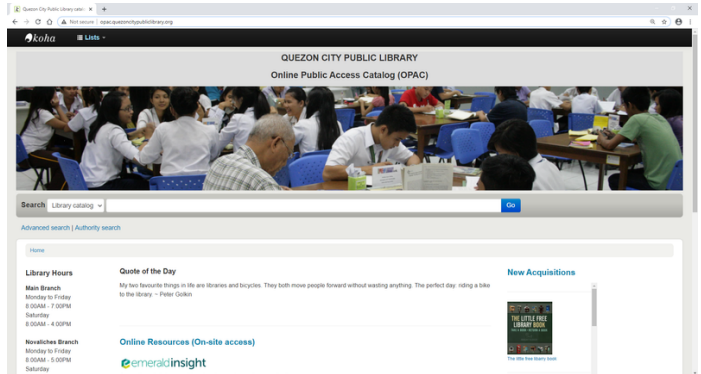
Quezon City Public Library catal ×
+
Not secure | opac.quezoncitypubliclibrary.org

koha
Lists

QUEZON CITY PUBLIC LIBRARY
Online Public Access Catalog (OPAC)

Search Library catalog
Go

Advanced search | Authority search

Home

Library Hours

Main Branch
Monday to Friday
8:00AM - 7:00PM
Saturday
8:00AM - 4:00PM

Novaliches Branch
Monday to Friday
8:00AM - 5:00PM
Saturday

Quote of the Day

My two favourite things in life are libraries and bicycles. They both move people forward without wasting anything. The perfect day: riding a bike to the library. ~ Peter Golkin

Online Resources (On-site access)

emeraldinsight

New Acquisitions

THE LITTLE FREE LIBRARY BOOK

The little free library book